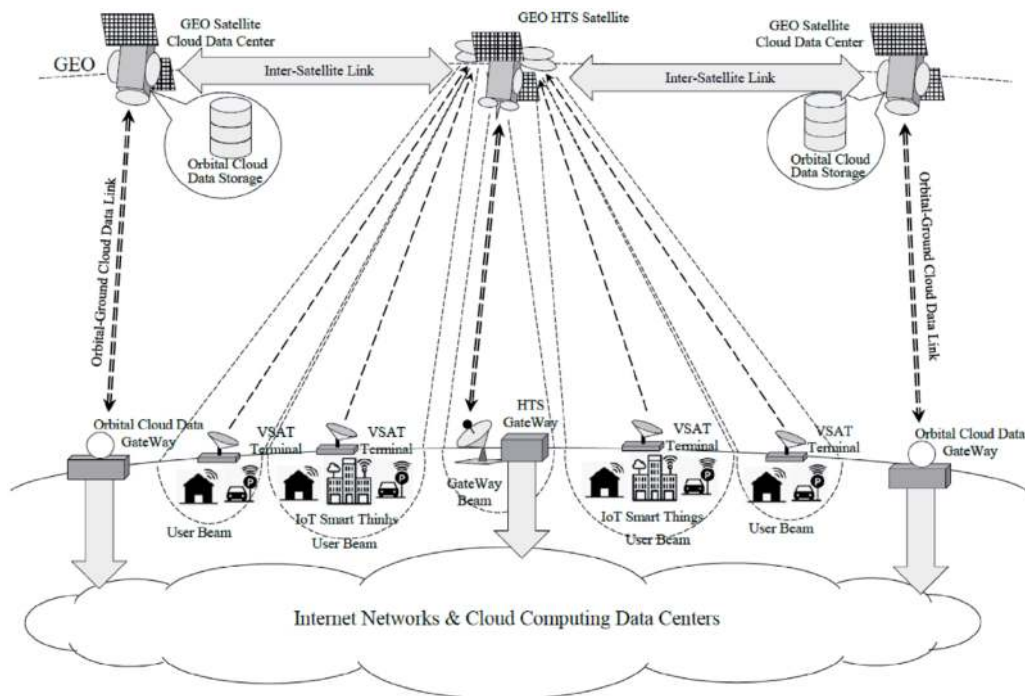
GEO Satellite Cloud Data Center

GEO HTS Satellite

GEO Satellite Cloud Data Center

GEO

Inter-Satellite Link

Inter-Satellite Link

Orbital Cloud Data Storage

Orbital Cloud Data Storage

Orbital-Ground Cloud Data Link

Orbital-Ground Cloud Data Link

Orbital Cloud Data GateWay

VSAT Terminal

VSAT Terminal

HTS GateWay

VSAT Terminal

VSAT Terminal

Orbital Cloud Data GateWay

P

P

P

P

GateWay Beam

User Beam

IoT Smart Thinhs User Beam

IoT Smart Things User Beam

User Beam

Internet Networks & Cloud Computing Data Centers